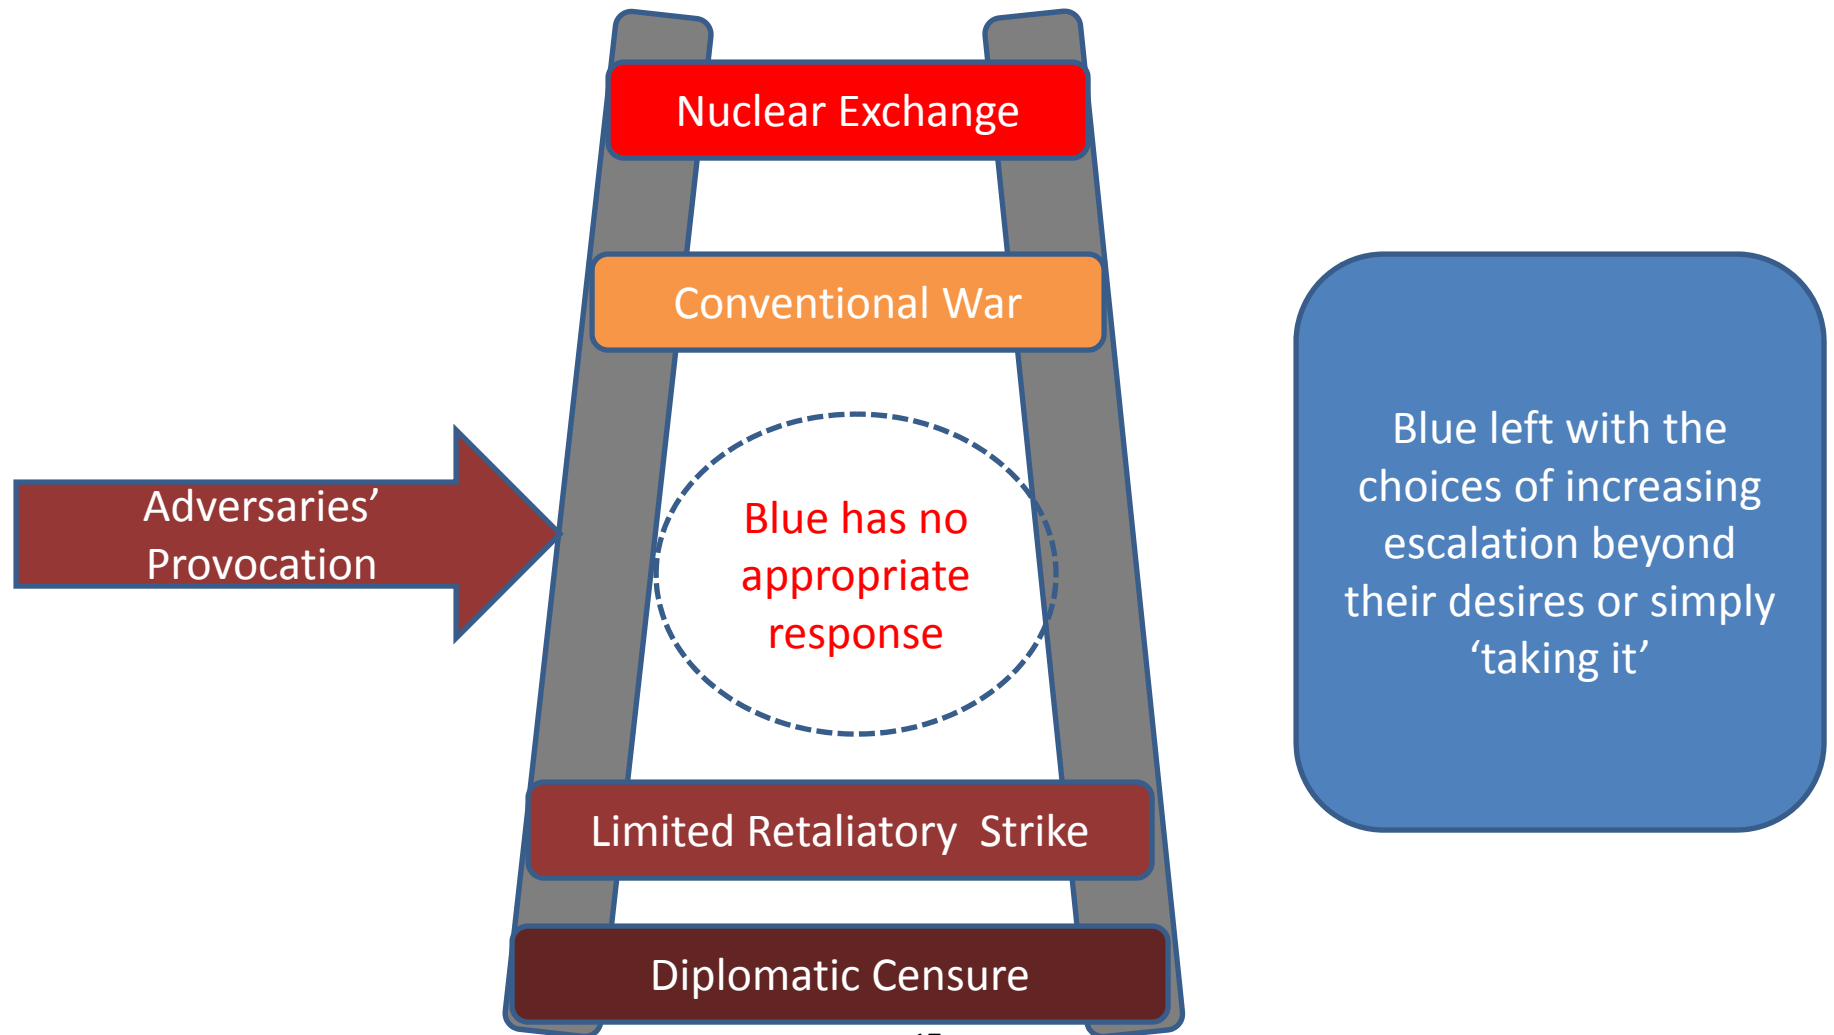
Nuclear Exchange

Conventional War

Adversaries' Provocation

Blue has no appropriate response

Blue left with the choices of increasing escalation beyond their desires or simply 'taking it'

Limited Retaliatory Strike

Diplomatic Censure